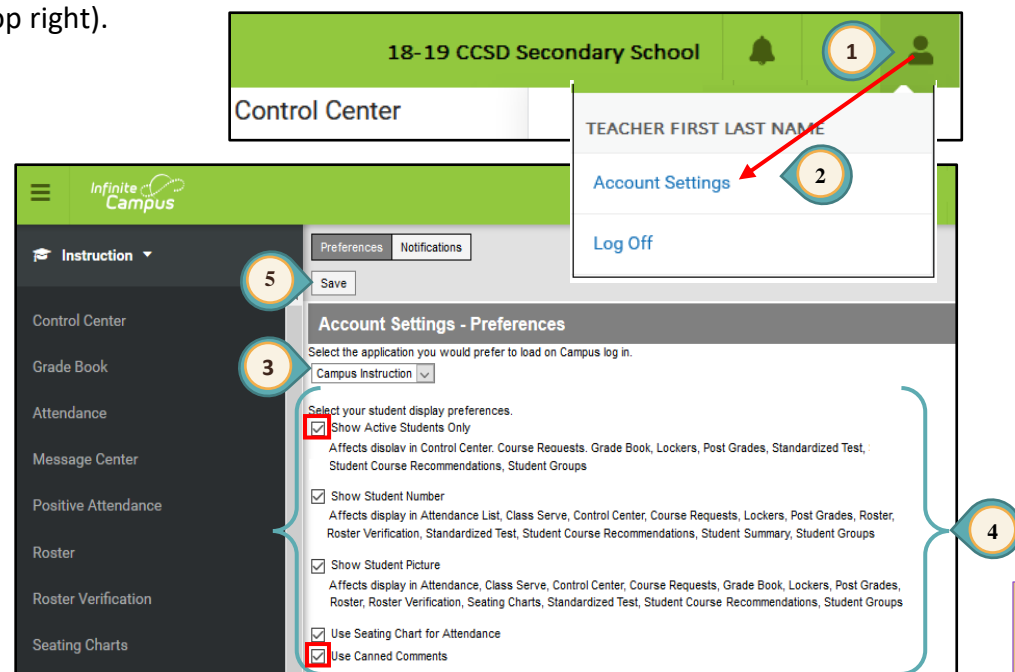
op right).

18-19 CCSD Secondary School

1

Control Center

TEACHER FIRST LAST NAME

Account Settings

2

Log Off

Infinite Campus

Instruction

Preferences Notifications

5

Save

Control Center

Grade Book

Attendance

Message Center

Positive Attendance

Roster

Roster Verification

Seating Charts

Account Settings - Preferences

Select the application you would prefer to load on Campus log in.

3

Campus Instruction

Select your student display preferences.

Show Active Students Only

Affects display in Control Center, Course Requests, Grade Book, Lockers, Post Grades, Standardized Test, Student Course Recommendations, Student Groups

Show Student Number

Affects display in Attendance List, Class Serve, Control Center, Course Requests, Lockers, Post Grades, Roster, Roster Verification, Standardized Test, Student Course Recommendations, Student Summary, Student Groups

Show Student Picture

Affects display in Attendance, Class Serve, Control Center, Course Requests, Grade Book, Lockers, Post Grades, Roster, Roster Verification, Seating Charts, Standardized Test, Student Course Recommendations, Student Groups

Use Seating Chart for Attendance

Use Canned Comments

4